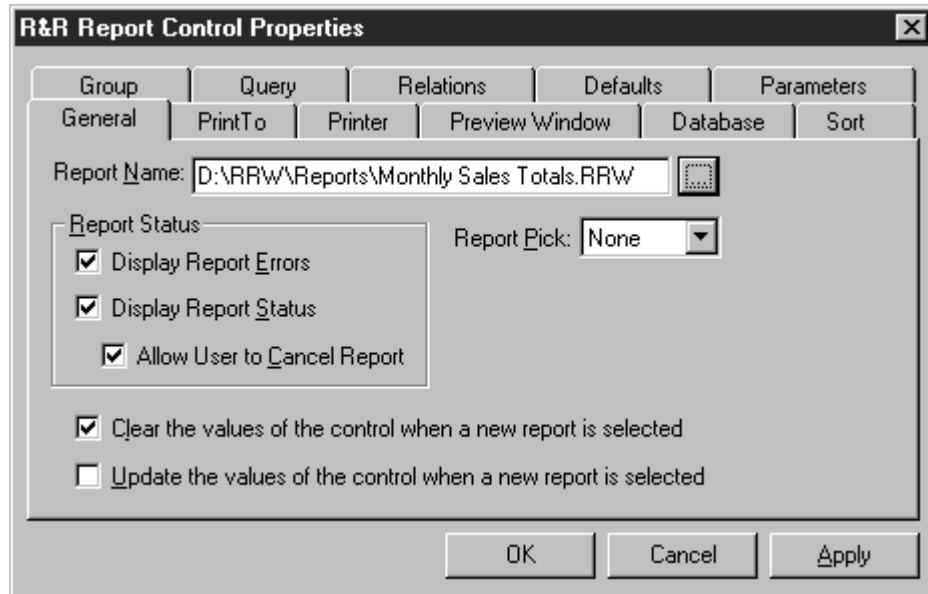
R&R Report Control Properties

Group | Query | Relations | Defaults | Parameters
General | PrintTo | Printer | Preview Window | Database | Sort

Report Name: D:\RRW\Reports\Monthly Sales Totals.RRW

Report Status
Display Report Errors
Display Report Status
Allow User to Cancel Report

Report Pick: None

Clear the values of the control when a new report is selected
Update the values of the control when a new report is selected

OK Cancel Apply